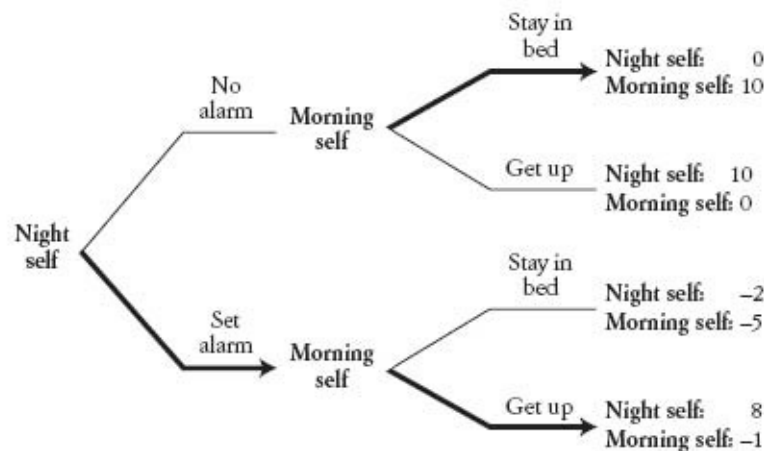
Night self

No alarm

Morning self

Stay in bed

Night self: 0
Morning self: 10

Get up

Night self: 10
Morning self: 0

Set alarm

Morning self

Stay in bed

Night self: –2
Morning self: –5

Get up

Night self: 8
Morning self: –1